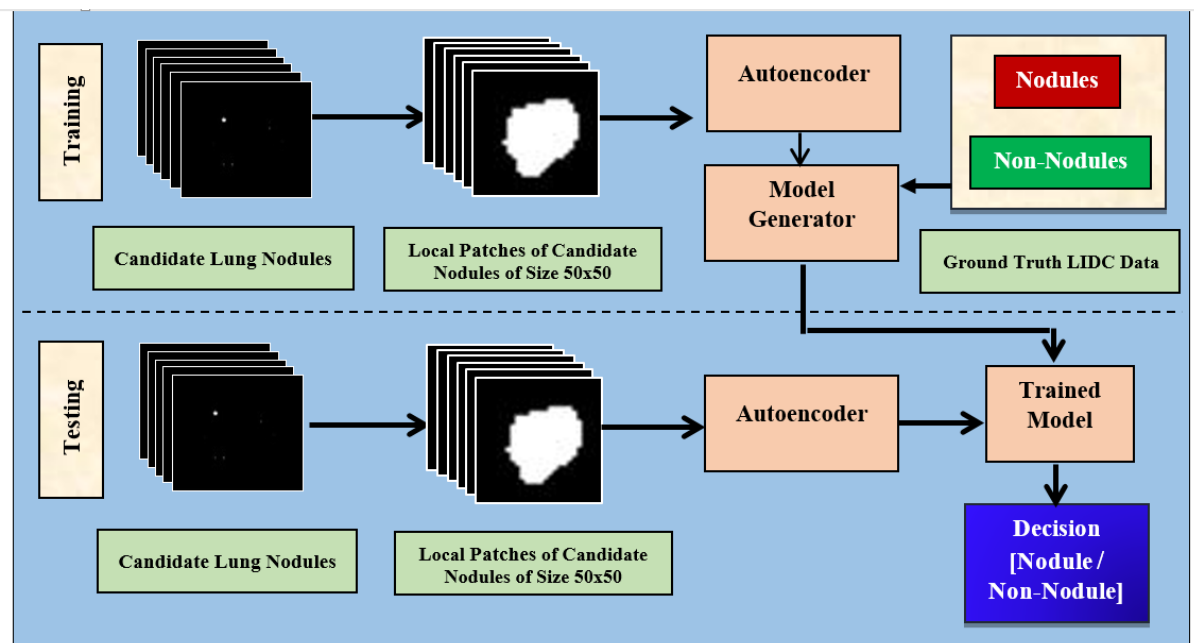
Training

Candidate Lung Nodules

Local Patches of Candidate Nodules of Size 50x50

Autoencoder

Model Generator

Nodules

Non-Nodules

Ground Truth LIDC Data

Testing

Candidate Lung Nodules

Local Patches of Candidate Nodules of Size 50x50

Autoencoder

Trained Model

Decision [Nodule / Non-Nodule]